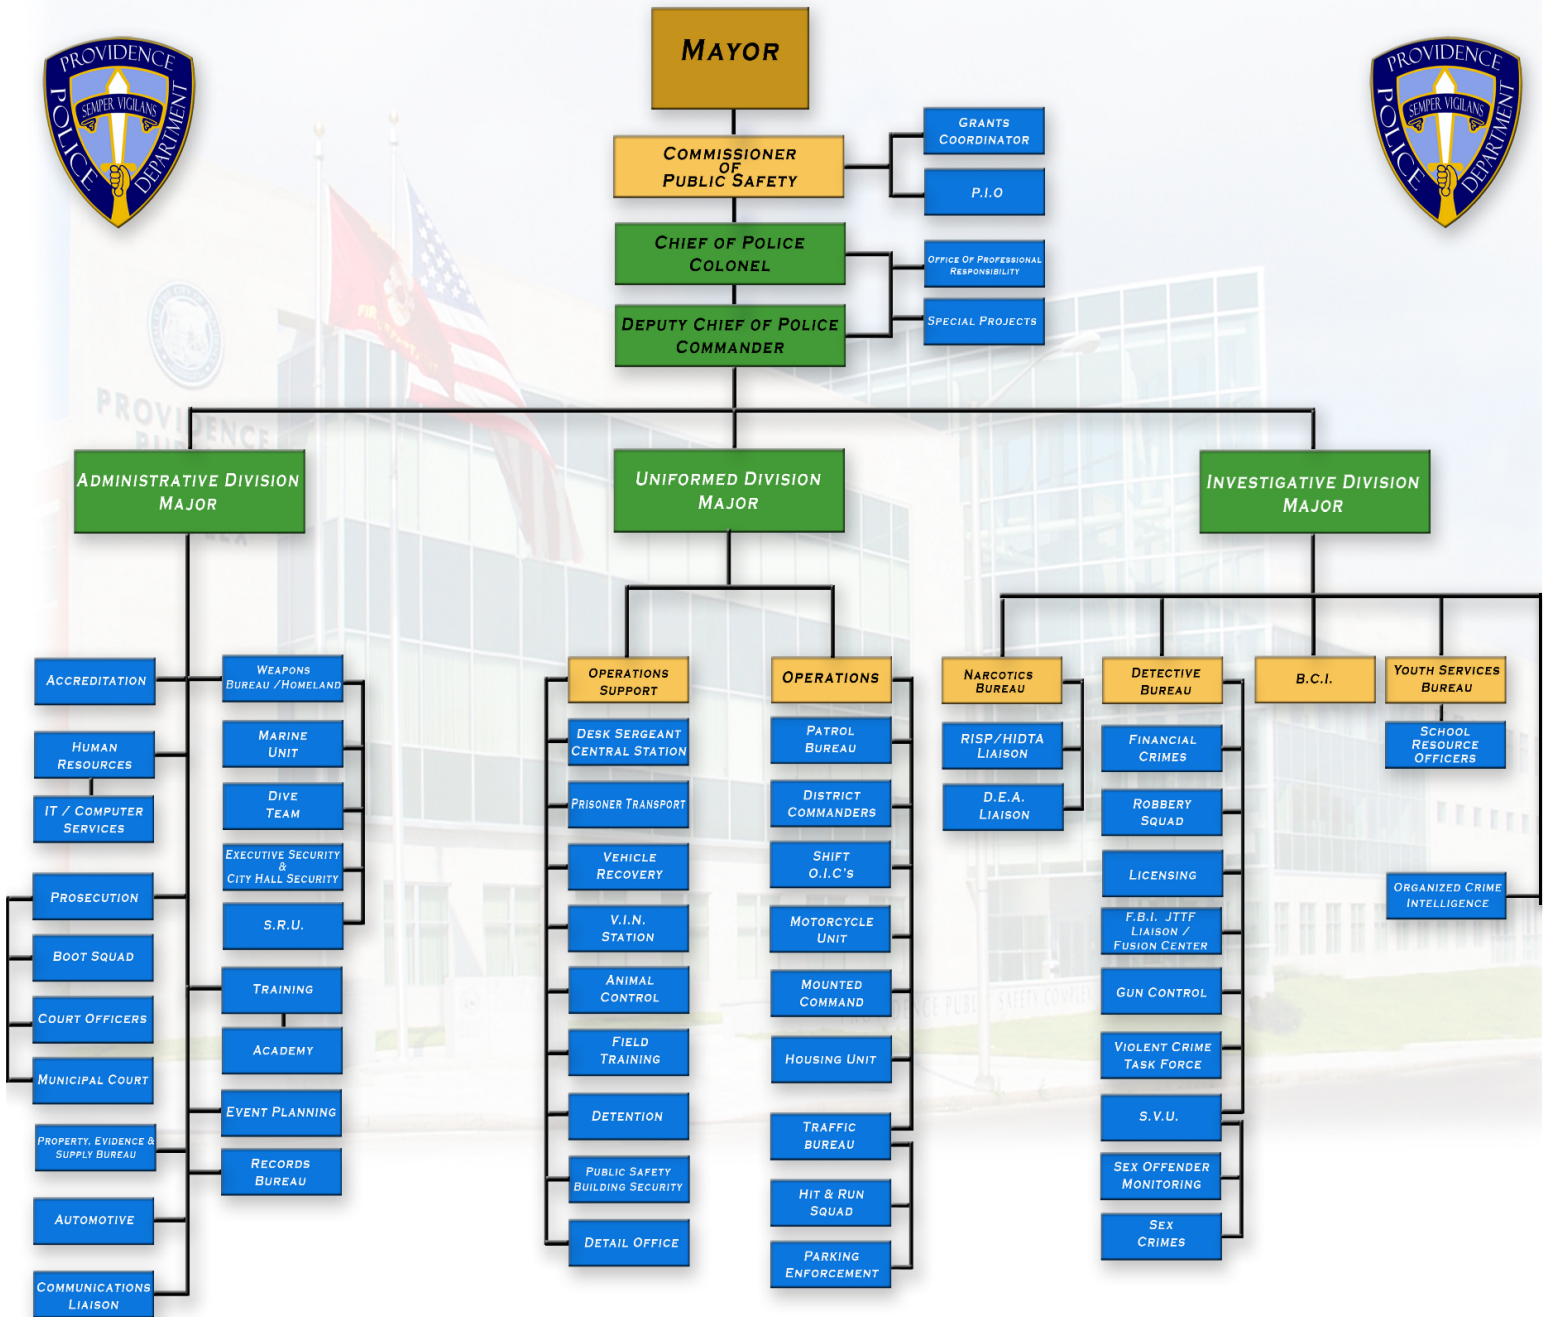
PROVIDENCE POLICE DEPARTMENT
SEMPER VIGILANS

PROVIDENCE POLICE DEPARTMENT
SEMPER VIGILANS

MAYOR

COMMISSIONER OF PUBLIC SAFETY

GRANTS COORDINATOR

P.I.O

CHIEF OF POLICE COLONEL

OFFICE OF PROFESSIONAL RESPONSIBILITY

DEPUTY CHIEF OF POLICE COMMANDER

SPECIAL PROJECTS

ADMINISTRATIVE DIVISION MAJOR

UNIFORMED DIVISION MAJOR

INVESTIGATIVE DIVISION MAJOR

ACCREDITATION

HUMAN RESOURCES

IT / COMPUTER SERVICES

PROSECUTION

BOOT SQUAD

COURT OFFICERS

MUNICIPAL COURT

PROPERTY, EVIDENCE & SUPPLY BUREAU

AUTOMOTIVE

COMMUNICATIONS LIAISON

WEAPONS BUREAU /HOMELAND

MARINE UNIT

DIVE TEAM

EXECUTIVE SECURITY & CITY HALL SECURITY

S.R.U.

TRAINING

ACADEMY

EVENT PLANNING

RECORDS BUREAU

OPERATIONS SUPPORT

DESK SERGEANT CENTRAL STATION

PRISONER TRANSPORT

VEHICLE RECOVERY

V.I.N. STATION

ANIMAL CONTROL

FIELD TRAINING

DETENTION

PUBLIC SAFETY BUILDING SECURITY

DETAIL OFFICE

OPERATIONS

PATROL BUREAU

DISTRICT COMMANDERS

SHIFT O.I.C'S

MOTORCYCLE UNIT

MOUNTED COMMAND

HOUSING UNIT

TRAFFIC BUREAU

HIT & RUN SQUAD

PARKING ENFORCEMENT

NARCOTICS BUREAU

RISP/HIDTA LIAISON

D.E.A. LIAISON

DETECTIVE BUREAU

FINANCIAL CRIMES

ROBBERY SQUAD

LICENSING

F.B.I. JTTF LIAISON / FUSION CENTER

GUN CONTROL

VIOLENT CRIME TASK FORCE

S.V.U.

SEX OFFENDER MONITORING

SEX CRIMES

B.C.I.

YOUTH SERVICES BUREAU

SCHOOL RESOURCE OFFICERS

ORGANIZED CRIME INTELLIGENCE